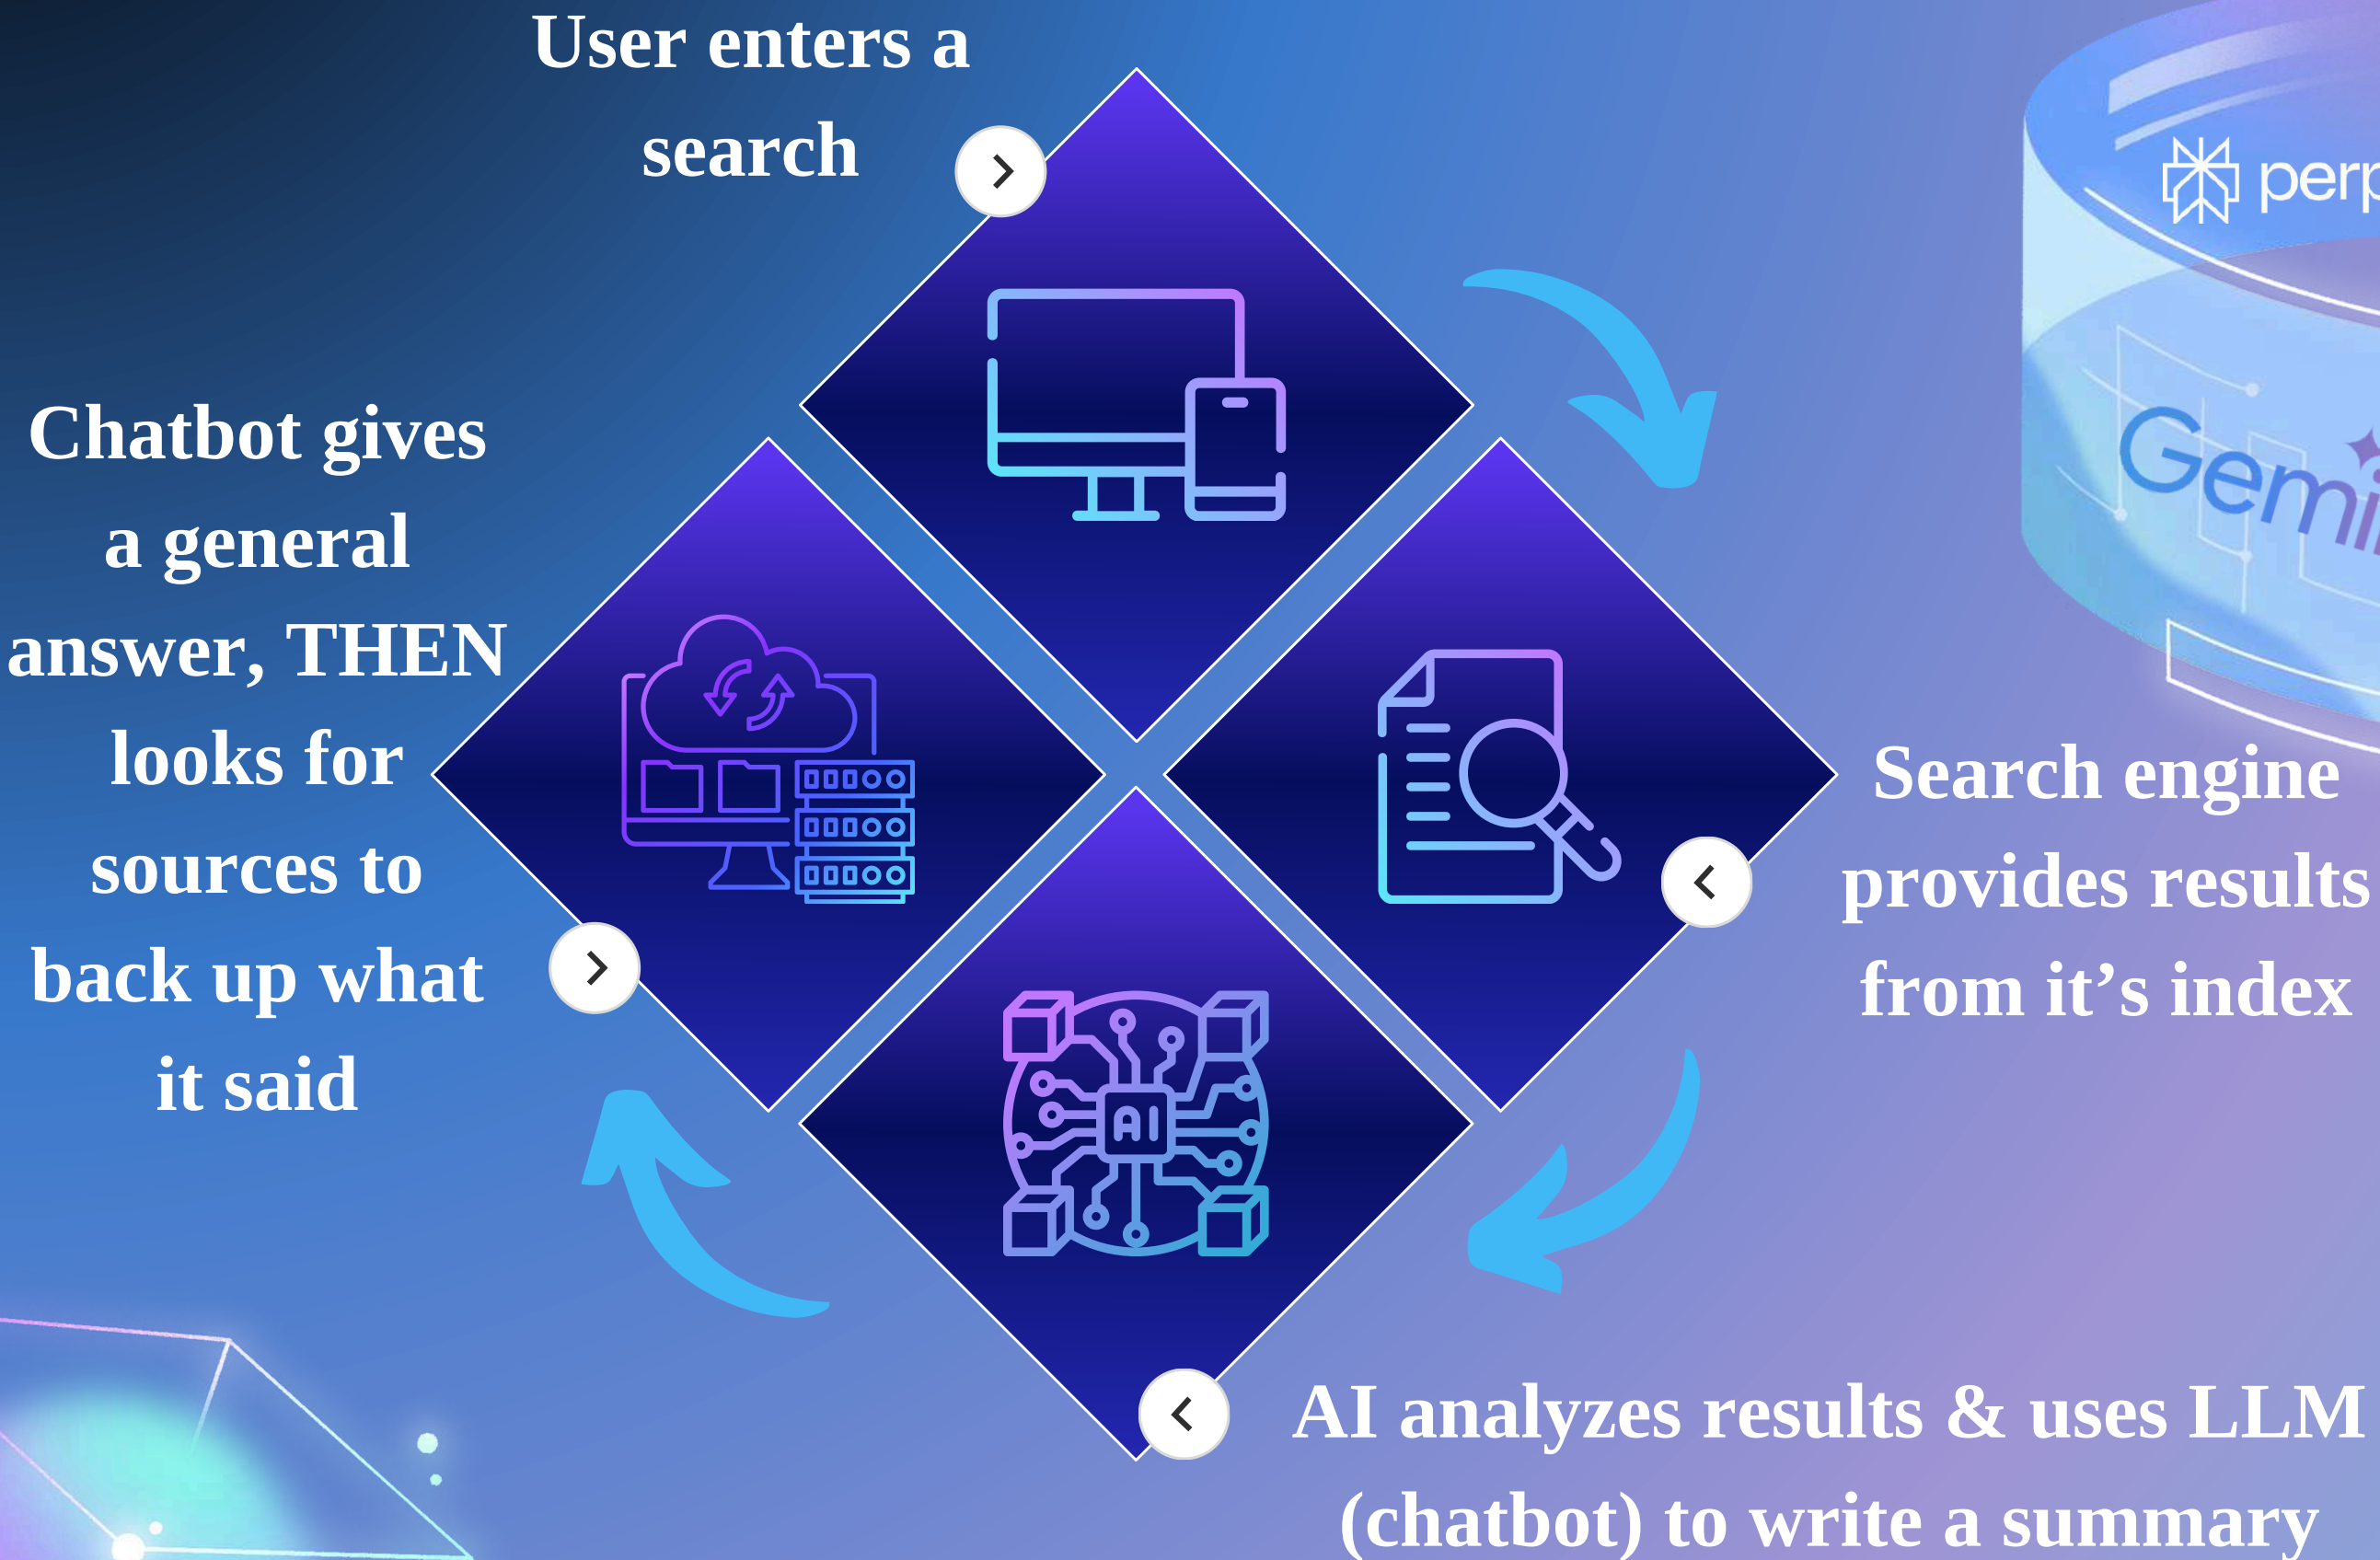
User enters a search

Search engine provides results from it’s index

AI analyzes results & uses LLM (chatbot) to write a summary

Chatbot gives a general answer, THEN looks for sources to back up what it said

AI

perp

Gemi